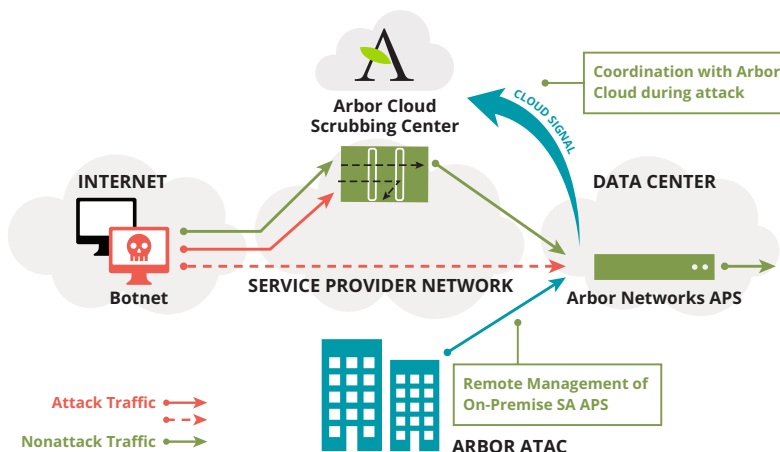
A

Arbor Cloud Scrubbing Center

CLOUD SIGNAL

Coordination with Arbor Cloud during attack

INTERNET

Botnet

DATA CENTER

SERVICE PROVIDER NETWORK

Arbor Networks APS

Remote Management of On-Premise SA APS

Attack Traffic

Nonattack Traffic

ARBOR ATAC